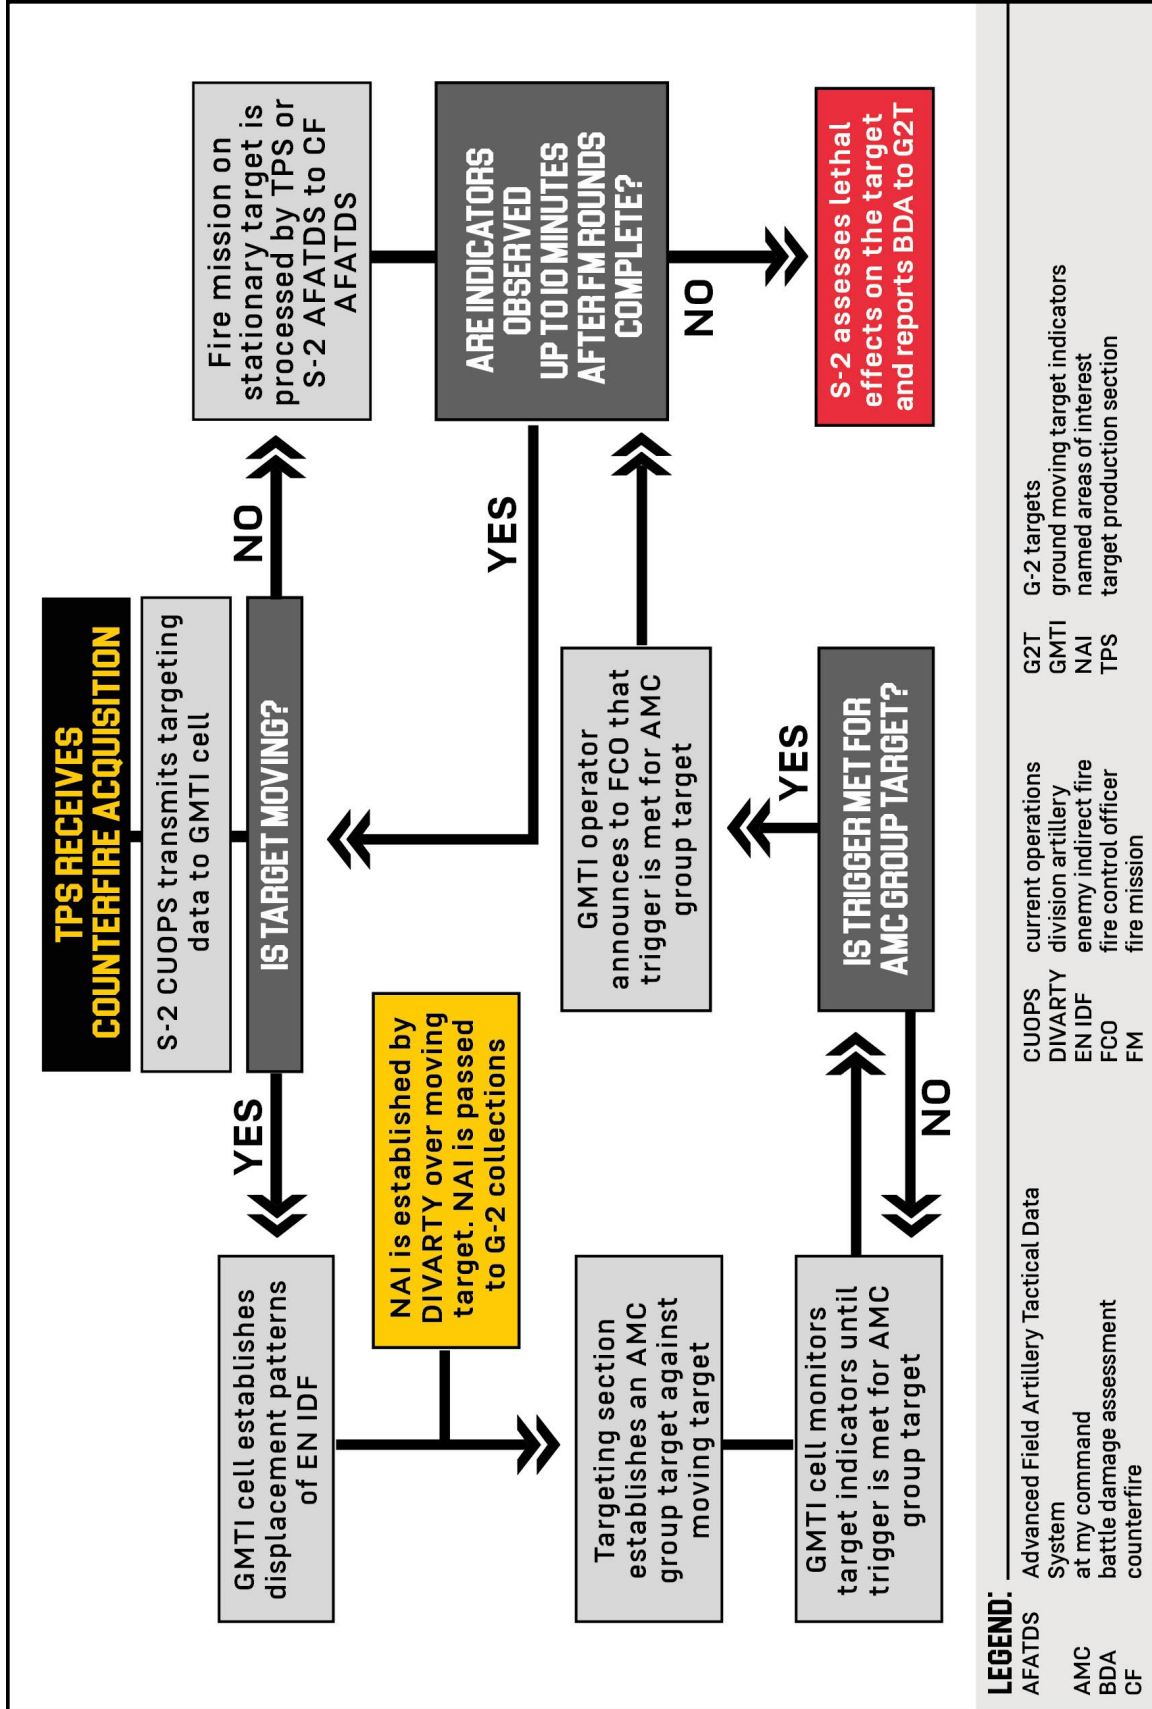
TPS RECEIVES COUNTERFIRE ACQUISITION

S-2 CUOPS transmits targeting data to GMTI cell

IS TARGET MOVING?

YES

NO

Fire mission on stationary target is processed by TPS or S-2 AFATDS to CF AFATDS

ARE INDICATORS OBSERVED UP TO 10 MINUTES AFTER FM ROUNDS COMPLETE?

YES

NO

S-2 assesses lethal effects on the target and reports BDA to G2T

GMTI cell establishes displacement patterns of EN IDF

NAI is established by DIVARTY over moving target. NAI is passed to G-2 collections

Targeting section establishes an AMC group target against moving target

GMTI operator announces to FCO that trigger is met for AMC group target

YES

IS TRIGGER MET FOR AMC GROUP TARGET?

NO

GMTI cell monitors target indicators until trigger is met for AMC group target

LEGEND:

| | | | | | |
|---|---|---|---|---|---|
| AFATDS | Advanced Field Artillery Tactical Data System | CUOPS | current operations | G2T | G-2 targets |
| AMC | at my command | DIVARTY | division artillery | GMTI | ground moving target indicators |
| BDA | battle damage assessment | EN IDF | enemy indirect fire | NAI | named areas of interest |
| CF | counterfire | FCO | fire control officer | TPS | target production section |
| | | FM | fire mission | | |